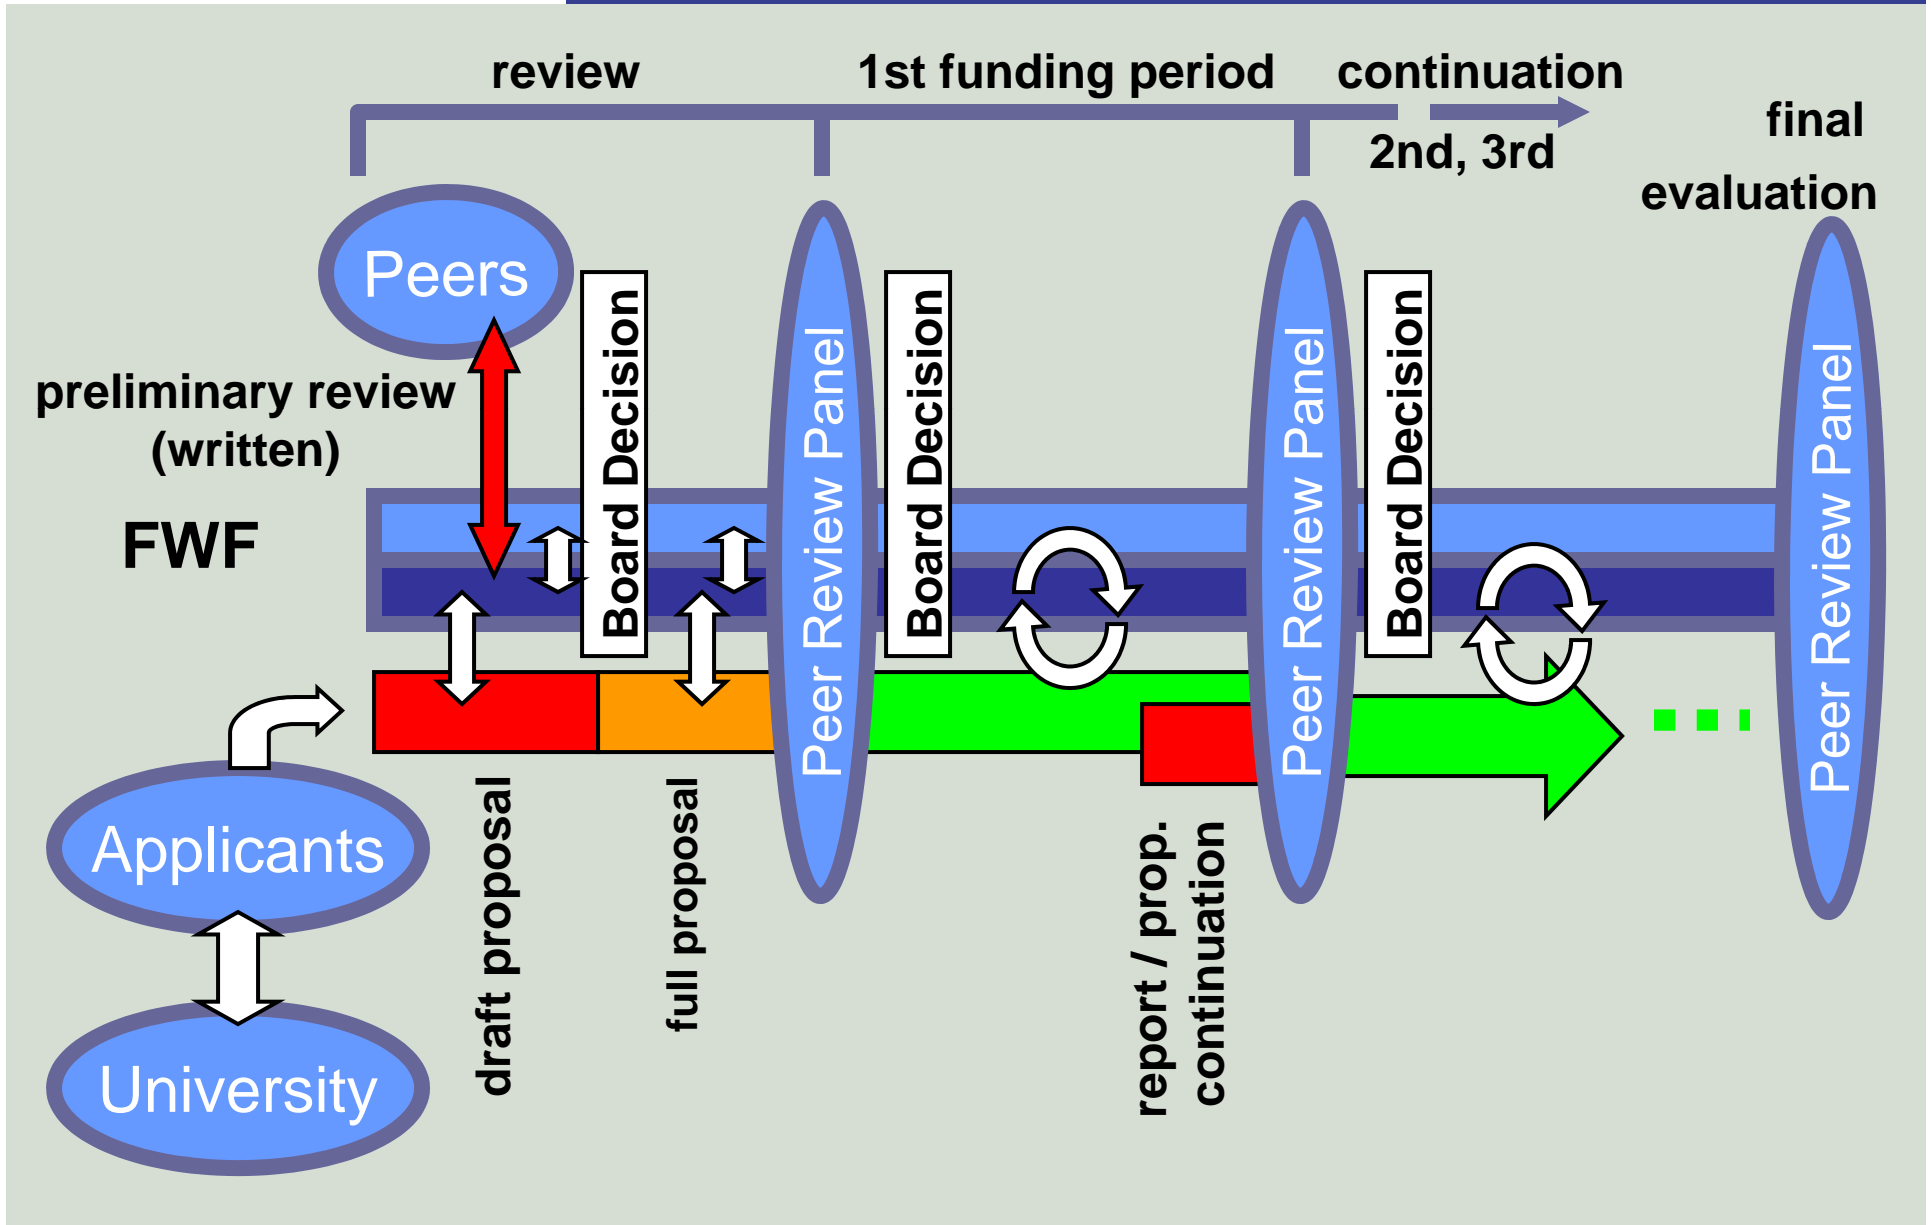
review

1st funding period

continuation

2nd, 3rd

final evaluation

Peers

preliminary review (written)

FWF

Board Decision

Peer Review Panel

Board Decision

Peer Review Panel

Board Decision

Peer Review Panel

Applicants

University

draft proposal

full proposal

report / prop. continuation